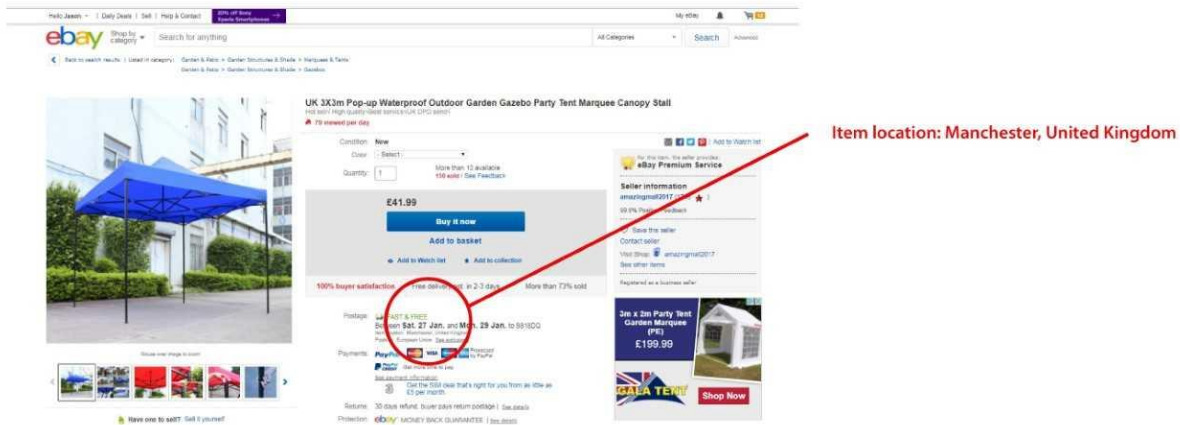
Hello Jason | Daily Deals | Sell | Help & Contact

My eBay

ebay Shop by category Search for anything All Categories Search Advanced

Back to search results | Listed in category: Garden & Patio > Garden Structures & Shade > Marquees & Tents
Garden & Patio > Garden Structures & Shade > Gazebos

UK 3X3m Pop-up Waterproof Outdoor Garden Gazebo Party Tent Marquee Canopy Stall

79 viewed per day

Condition: New

Colour: - Select -

Quantity: 1 More than 10 available
159 sold / See Feedback

£41.99

Buy it now

Add to basket

Add to Watch list Add to collection

100% buyer satisfaction Free delivery in 2-3 days More than 73% sold

Postage: FAST & FREE
Between Sat. 27 Jan. and Mon. 29 Jan. to

Payments: PayPal VISA

Returns: 30 days refund, buyer pays return postage | See details

Protection: ebay MONEY BACK GUARANTEE | See details

Add to Watch list

eBay Premium Service

Seller information
amazingmall2017
99.6% Positive feedback

Save this seller
Contact seller
Visit Shop: amazingmall2017
See other items

Registered as a business seller

3m x 2m Party Tent Garden Marquee (PE)
£199.99

GALA TENT

Shop Now

Have one to sell? Sell it yourself

Item location: Manchester, United Kingdom